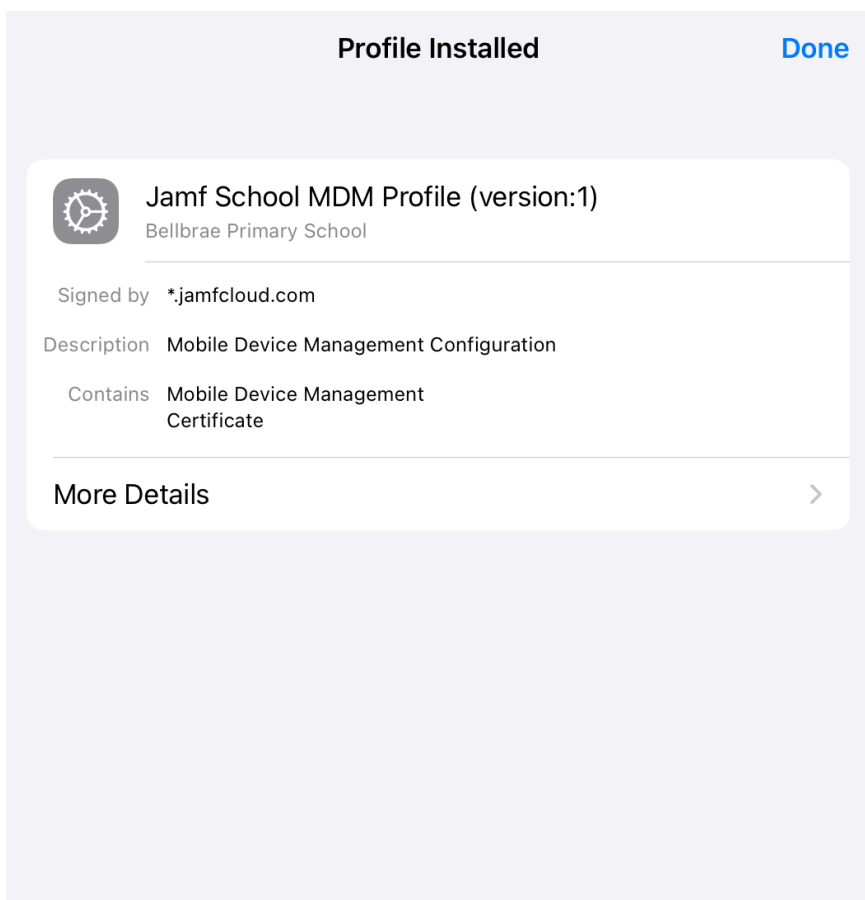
Profile Installed

Done

Jamf School MDM Profile (version:1)
Bellbrae Primary School

Signed by *.jamfcloud.com

Description Mobile Device Management Configuration

Contains Mobile Device Management
Certificate

More Details